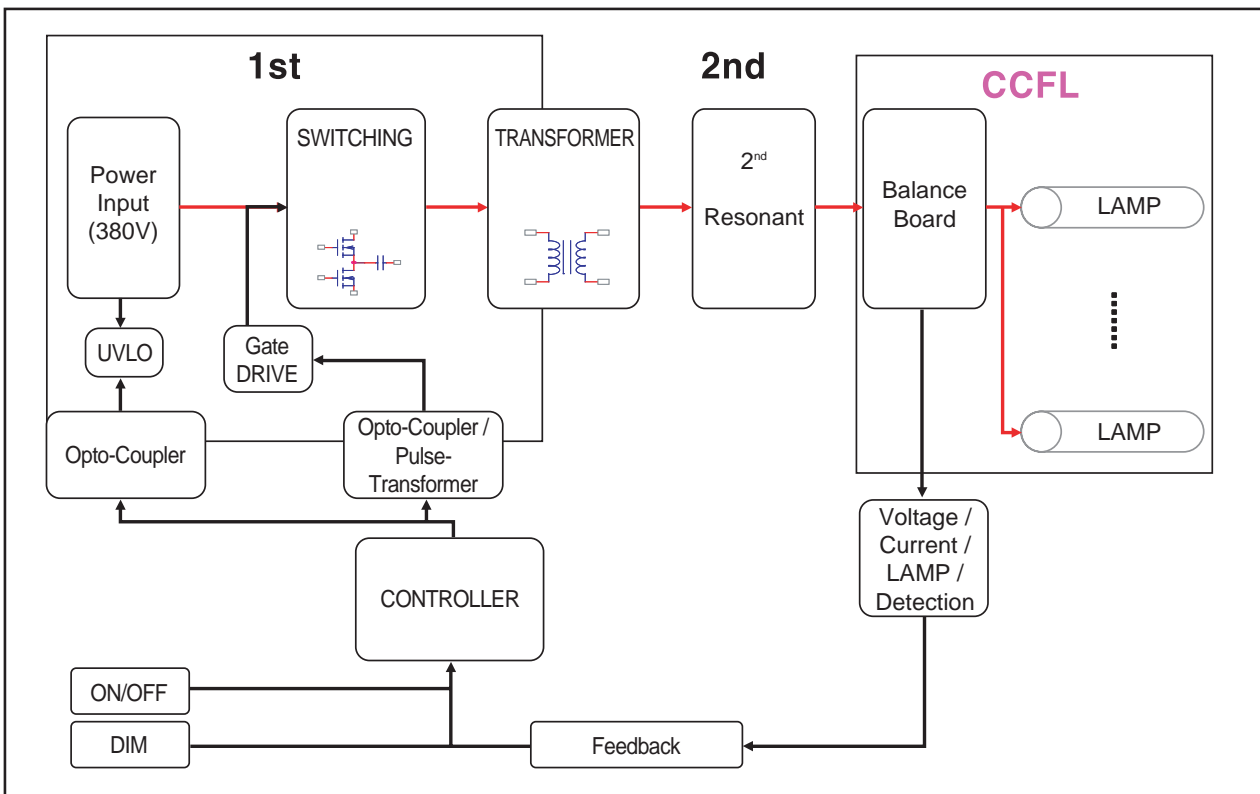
1st

2nd

CCFL

Power Input (380V)

SWITCHING

TRANSFORMER

$2^{nd}$ Resonant

Balance Board

LAMP

LAMP

UVLO

Gate DRIVE

Opto-Coupler

Opto-Coupler / Pulse-Transformer

Voltage / Current / LAMP / Detection

CONTROLLER

ON/OFF

DIM

Feedback